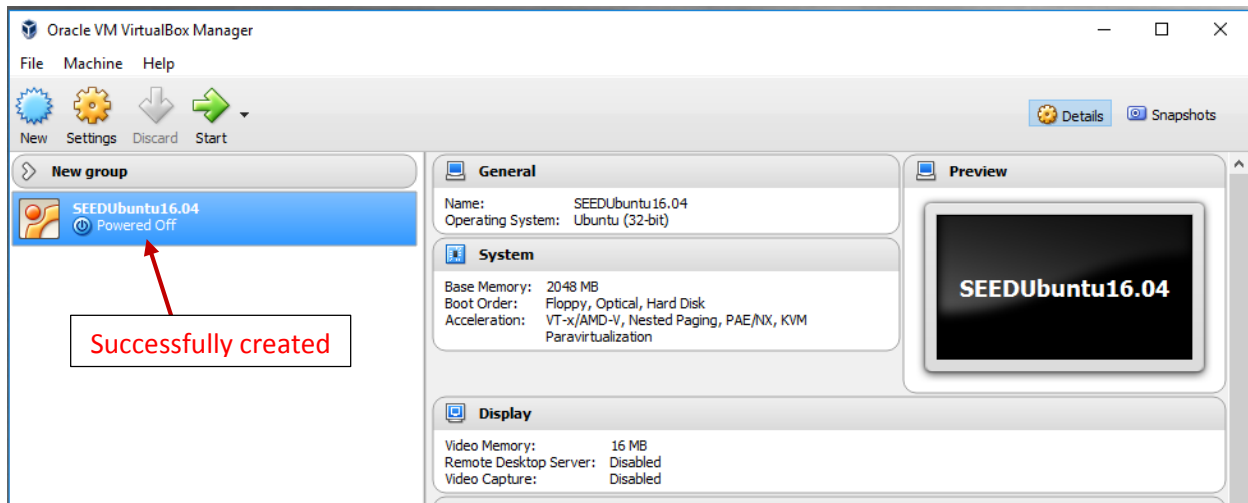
Oracle VM VirtualBox Manager

File Machine Help

New Settings Discard Start

Details Snapshots

New group

SEEDUbuntu16.04
Powered Off

Successfully created

General

Name: SEEDUbuntu16.04
Operating System: Ubuntu (32-bit)

System

Base Memory: 2048 MB
Boot Order: Floppy, Optical, Hard Disk
Acceleration: VT-x/AMD-V, Nested Paging, PAE/NX, KVM Paravirtualization

Preview

SEEDUbuntu16.04

Display

Video Memory: 16 MB
Remote Desktop Server: Disabled
Video Capture: Disabled